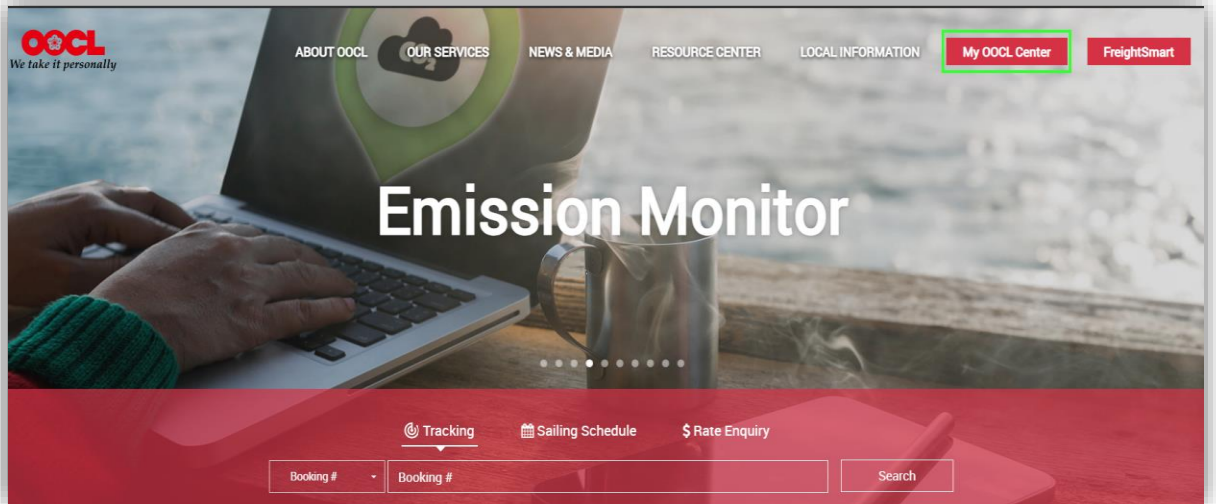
OOCL
We take it personally

ABOUT OOCL
OUR SERVICES
NEWS & MEDIA
RESOURCE CENTER
LOCAL INFORMATION
My OOCL Center
FreightSmart

$CO_2$

Emission Monitor

Tracking
Sailing Schedule
$ Rate Enquiry

Booking #
Booking #
Search